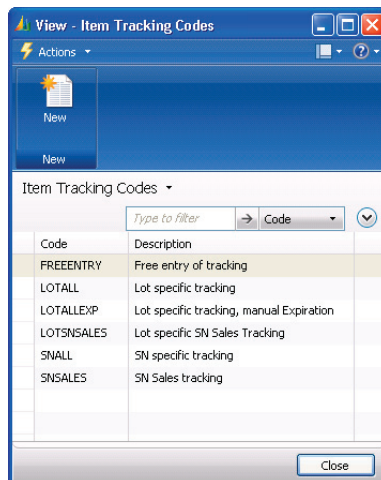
View - Item Tracking Codes

Actions

New

New

Item Tracking Codes

Type to filter

Code

| Code | Description |
|---|---|
| FREEENTRY | Free entry of tracking |
| LOTALL | Lot specific tracking |
| LOTALLEXP | Lot specific tracking, manual Expiration |
| LOTSNSALES | Lot specific SN Sales Tracking |
| SNALL | SN specific tracking |
| SNSALES | SN Sales tracking |

Close